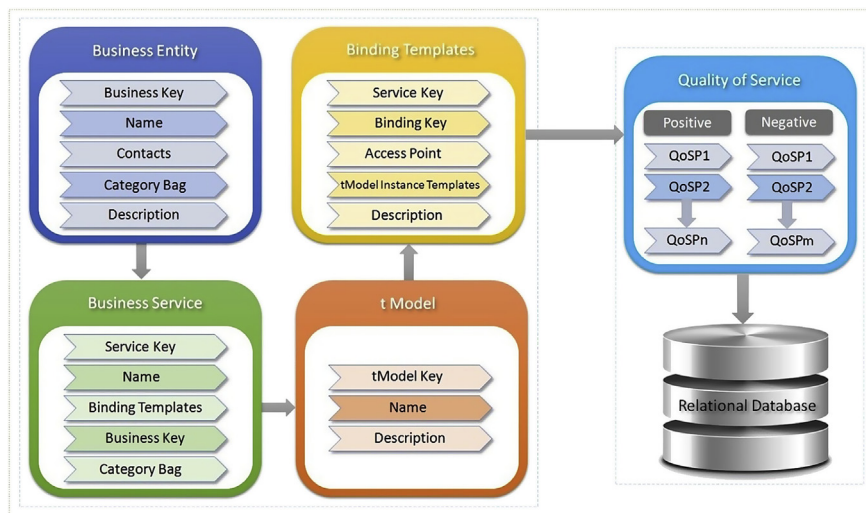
Business Entity

Business Key

Name

Contacts

Category Bag

Description

Binding Templates

Service Key

Binding Key

Access Point

tModel Instance Templates

Description

Quality of Service

Positive

Negative

QoSP1

QoSP2

QoSPn

QoSP1

QoSP2

QoSPm

Business Service

Service Key

Name

Binding Templates

Business Key

Category Bag

t Model

tModel Key

Name

Description

Relational Database